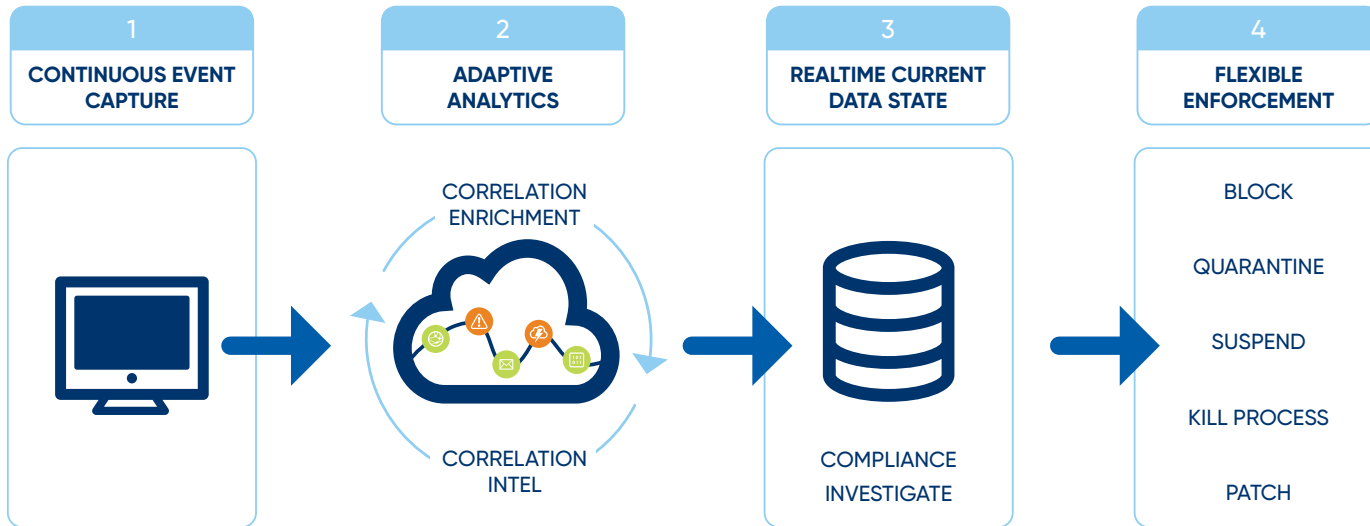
1
CONTINUOUS EVENT CAPTURE

2
ADAPTIVE ANALYTICS

3
REALTIME CURRENT DATA STATE

4
FLEXIBLE ENFORCEMENT

CORRELATION ENRICHMENT

CORRELATION INTEL

COMPLIANCE INVESTIGATE

BLOCK

QUARANTINE

SUSPEND

KILL PROCESS

PATCH